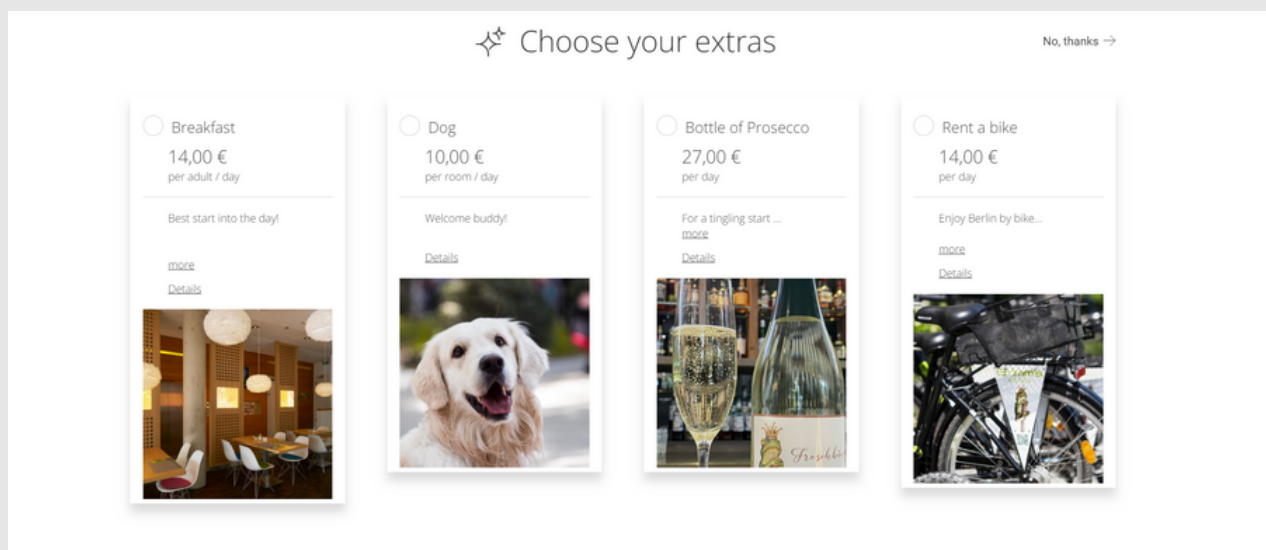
Choose your extras

No, thanks →

Breakfast
14,00 €
per adult / day

Best start into the day!

more
Details

Dog
10,00 €
per room / day

Welcome buddy!

Details

Bottle of Prosecco
27,00 €
per day

For a tingling start ...
more
Details

Rent a bike
14,00 €
per day

Enjoy Berlin by bike...

more
Details